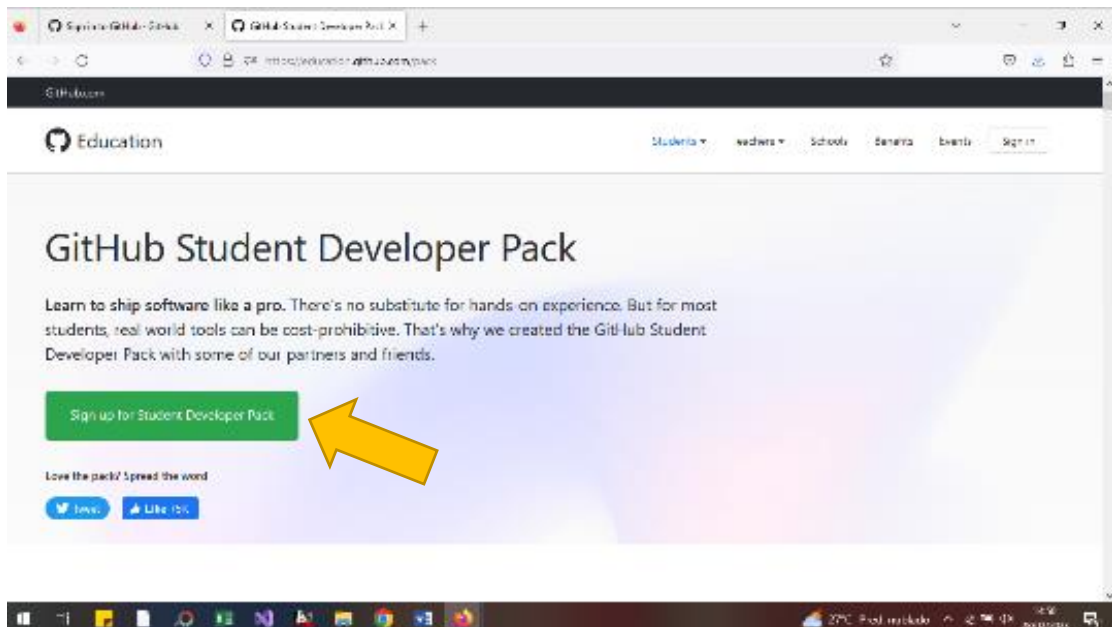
Sign in to GitHub · GitHub | GitHub Student Developer Pack | +

https://education.github.com/pack

GitHub.com

Education

Students ▾ Teachers ▾ Schools Benefits Events Sign in

GitHub Student Developer Pack

Learn to ship software like a pro. There's no substitute for hands-on experience. But for most students, real world tools can be cost-prohibitive. That's why we created the GitHub Student Developer Pack with some of our partners and friends.

Sign up for Student Developer Pack

Love the pack? Spread the word

Tweet Like 15K

27°C Parcialmente nublado